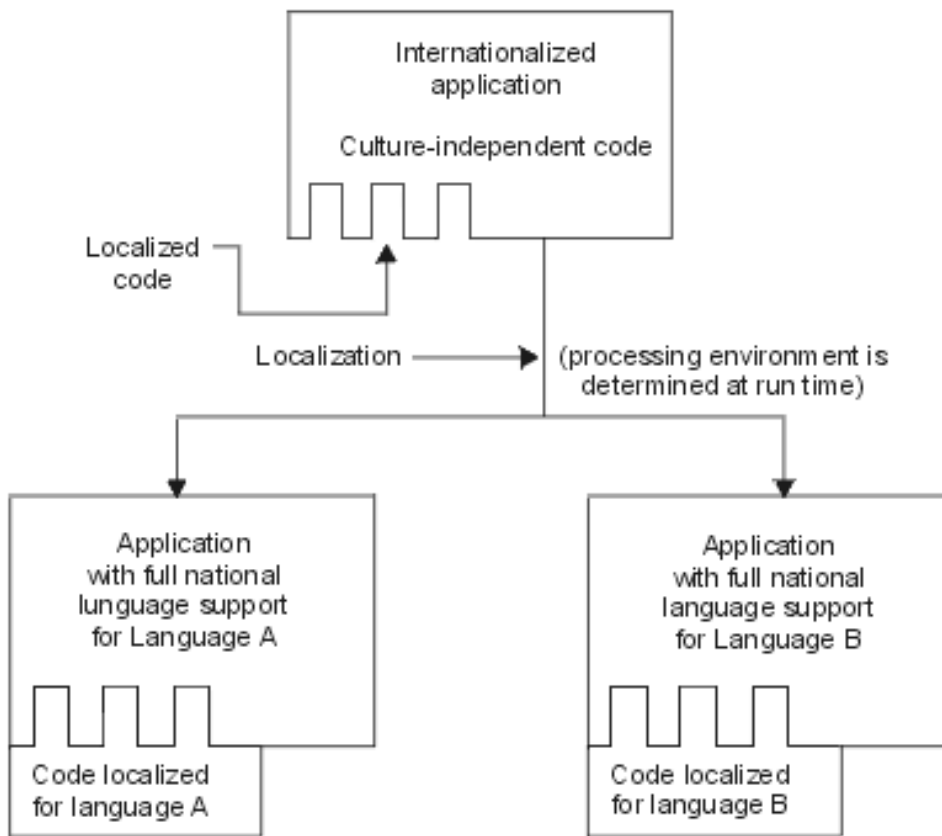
Internationalized application

Culture-independent code

Localized code

Localization

(processing environment is determined at run time)

Application with full national lunguage support for Language A

Code localized for language A

Application with full national language support for Language B

Code localized for language B